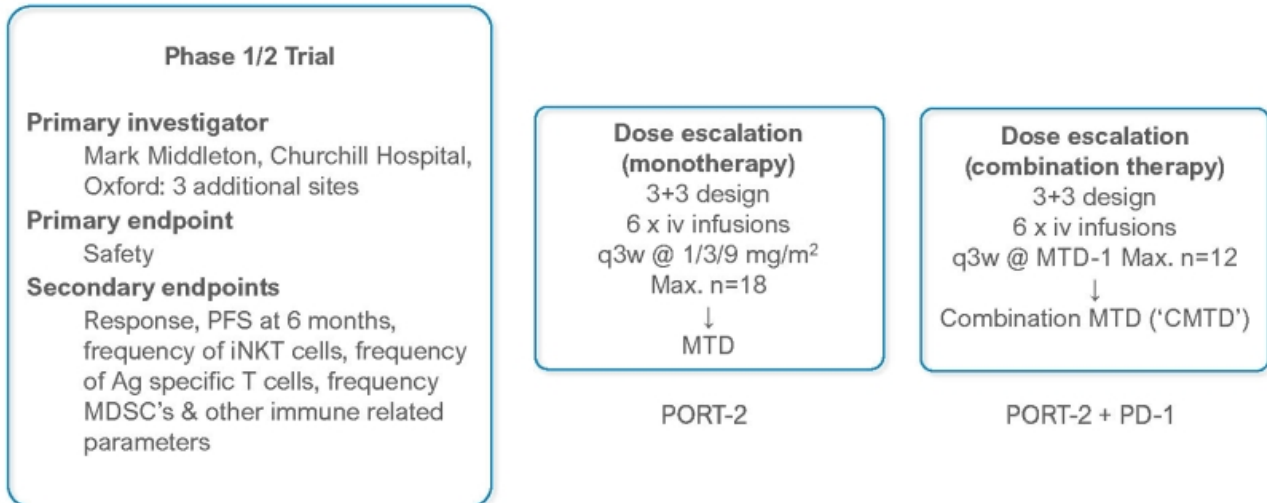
Phase 1/2 Trial

Primary investigator
Mark Middleton, Churchill Hospital, Oxford: 3 additional sites

Primary endpoint
Safety

Secondary endpoints
Response, PFS at 6 months, frequency of iNKT cells, frequency of Ag specific T cells, frequency MDSC's & other immune related parameters

Dose escalation (monotherapy)
3+3 design
6 x iv infusions
q3w @ 1/3/9 mg/m$^2$
Max. n=18
↓
MTD

PORT-2

Dose escalation (combination therapy)
3+3 design
6 x iv infusions
q3w @ MTD-1 Max. n=12
↓
Combination MTD ('CMTD')

PORT-2 + PD-1